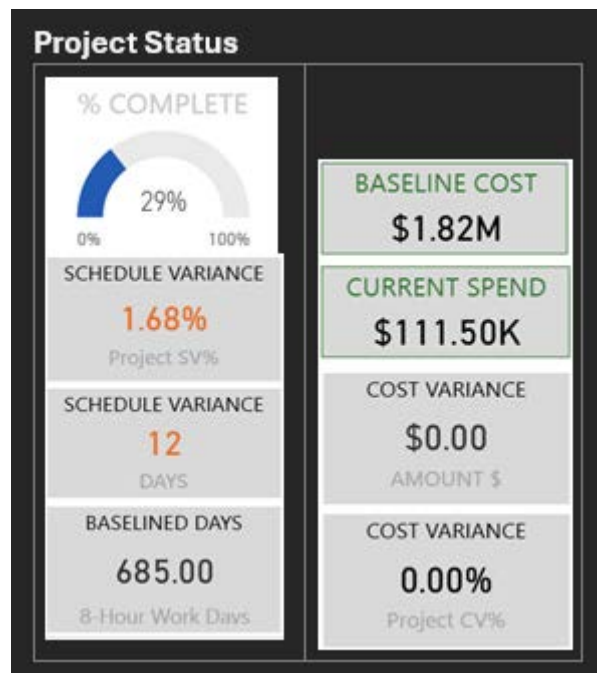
Project Status

% COMPLETE

29%

0%

100%

SCHEDULE VARIANCE

1.68%

Project SV%

SCHEDULE VARIANCE

12

DAYS

BASELINED DAYS

685.00

8-Hour Work Days

BASELINE COST

$1.82M

CURRENT SPEND

$111.50K

COST VARIANCE

$0.00

AMOUNT $

COST VARIANCE

0.00%

Project CV%